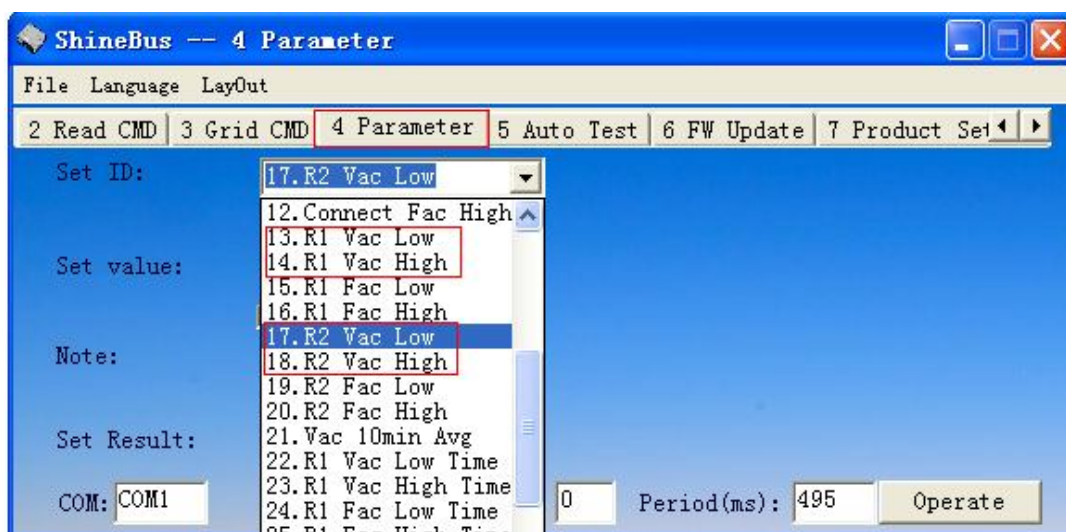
ShineBus -- 4 Parameter

File Language LayOut

2 Read CMD | 3 Grid CMD | 4 Parameter | 5 Auto Test | 6 FW Update | 7 Product Se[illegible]

Set ID: 17.R2 Vac Low

12.Connect Fac High
13.R1 Vac Low
14.R1 Vac High
15.R1 Fac Low
16.R1 Fac High
17.R2 Vac Low
18.R2 Vac High
19.R2 Fac Low
20.R2 Fac High
21.Vac 10min Avg
22.R1 Vac Low Time
23.R1 Vac High Time
24.R1 Fac Low Time
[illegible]

Set value:

Note:

Set Result:

COM: COM1

0

Period(ms): 495

Operate